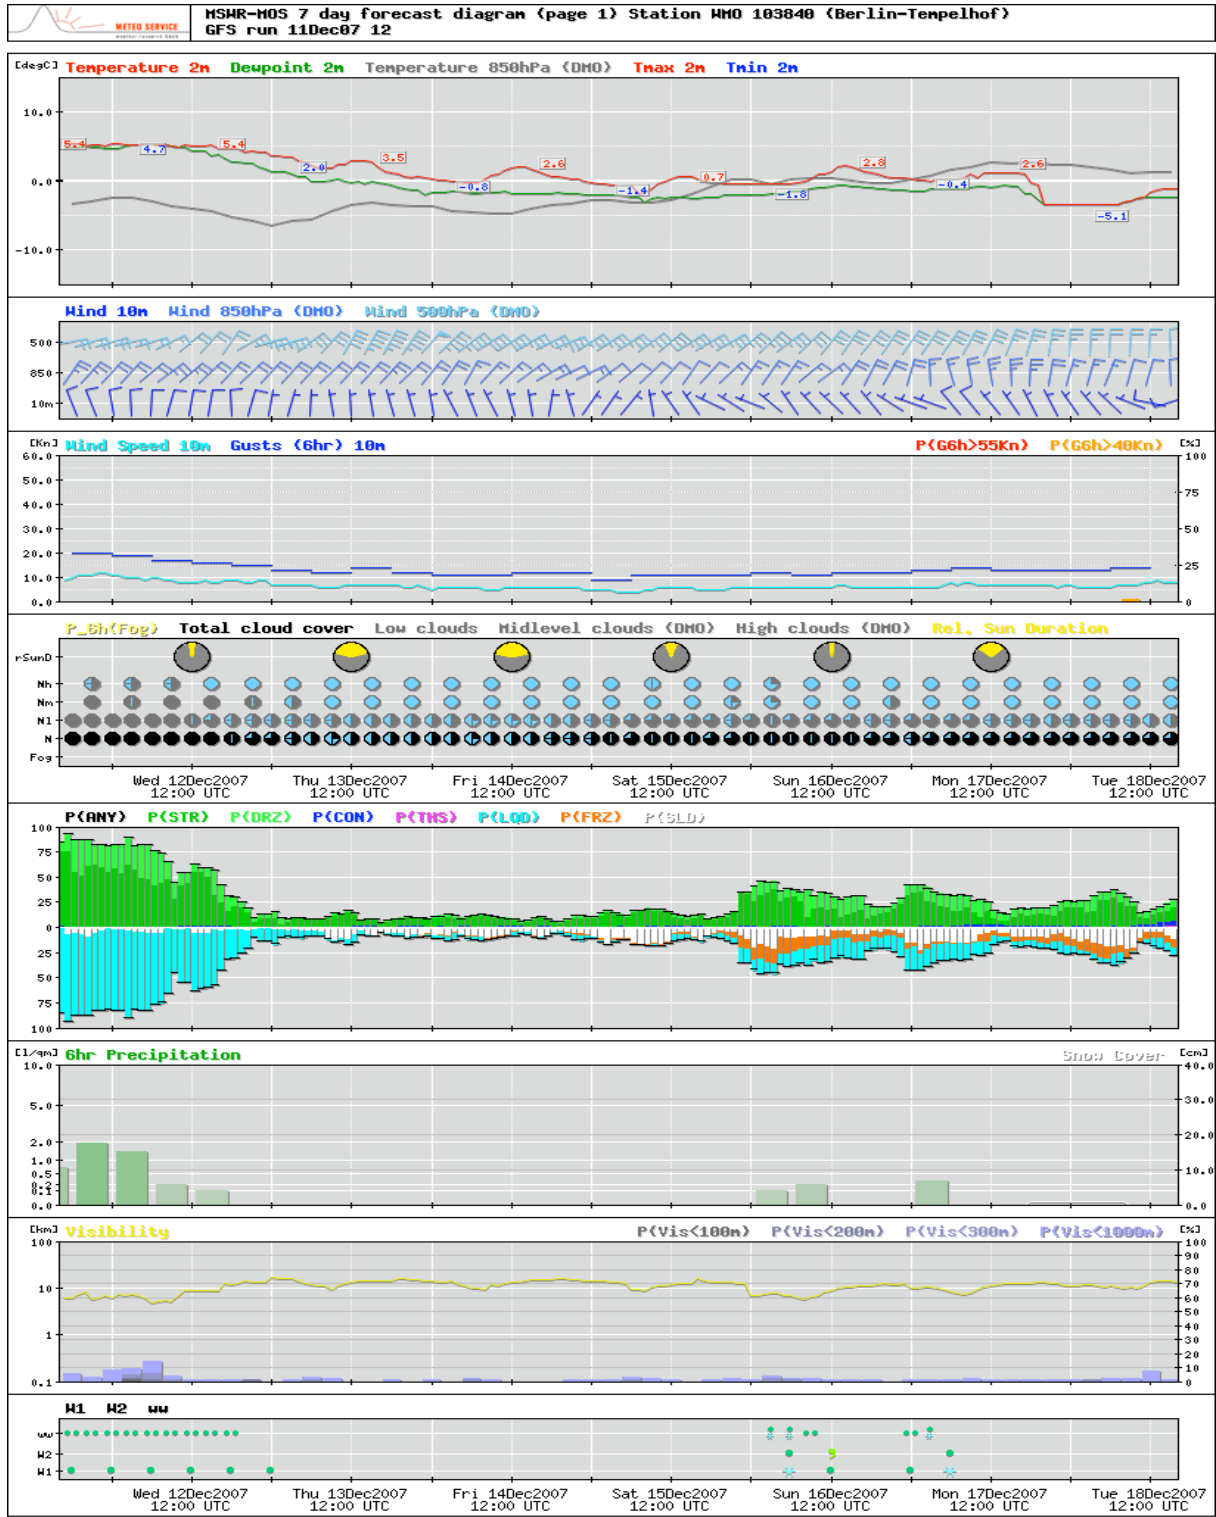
METEO SERVICE

MSWR-MOS 7 day forecast diagram (page 1) Station WMO 103840 (Berlin-Tempelhof)
GFS run 11Dec07 12

[degC] Temperature 2m Dewpoint 2m Temperature 850hPa (DMO) Tmax 2m Tmin 2m

10.0
0.0
-10.0

5.4 4.7 5.4 2.0 3.5 -0.8 2.6 -1.4 0.7 -1.8 2.8 -0.4 2.6 -5.1

Wind 10m Wind 850hPa (DMO) Wind 500hPa (DMO)

500
850
10m

[Kn] Wind Speed 10m Gusts (6hr) 10m P(G6h>55Kn) P(G6h>40Kn) [%]

60.0
50.0
40.0
30.0
20.0
10.0
0.0

100
75
50
25
0

P_6h(Fog) Total cloud cover Low clouds Midlevel clouds (DMO) High clouds (DMO) Rel. Sun Duration

rSunD
Nh
Nm
Nl
N
Fog

Wed 12Dec2007 12:00 UTC Thu 13Dec2007 12:00 UTC Fri 14Dec2007 12:00 UTC Sat 15Dec2007 12:00 UTC Sun 16Dec2007 12:00 UTC Mon 17Dec2007 12:00 UTC Tue 18Dec2007 12:00 UTC

P(ANY) P(STR) P(DRZ) P(CON) P(THS) P(LQD) P(FRZ) P(SLD)

100
75
50
25
0
25
50
75
100

[l/qm] 6hr Precipitation Snow Cover [cm]

10.0
5.0
2.0
1.0
0.5
0.2
0.1
0.0

40.0
30.0
20.0
10.0
0.0

[km] Visibility P(Vis<100m) P(Vis<200m) P(Vis<300m) P(Vis<1000m) [%]

100
10
1
0.1

100
90
80
70
60
50
40
30
20
10
0

W1 W2 ww

ww
W2
W1

Wed 12Dec2007 12:00 UTC Thu 13Dec2007 12:00 UTC Fri 14Dec2007 12:00 UTC Sat 15Dec2007 12:00 UTC Sun 16Dec2007 12:00 UTC Mon 17Dec2007 12:00 UTC Tue 18Dec2007 12:00 UTC